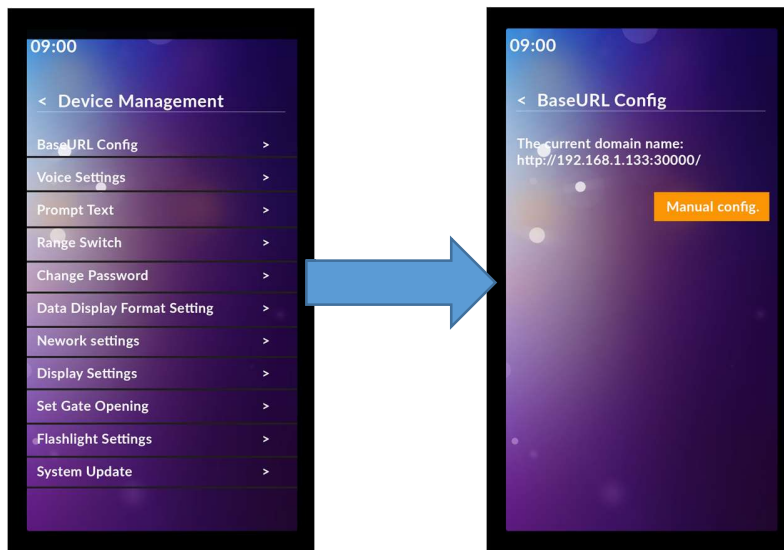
09:00

< Device Management

BaseURL Config >

Voice Settings >

Prompt Text >

Range Switch >

Change Password >

Data Display Format Setting >

Nework settings >

Display Settings >

Set Gate Opening >

Flashlight Settings >

System Update >

09:00

< BaseURL Config

The current domain name:
http://192.168.1.133:30000/

Manual config.